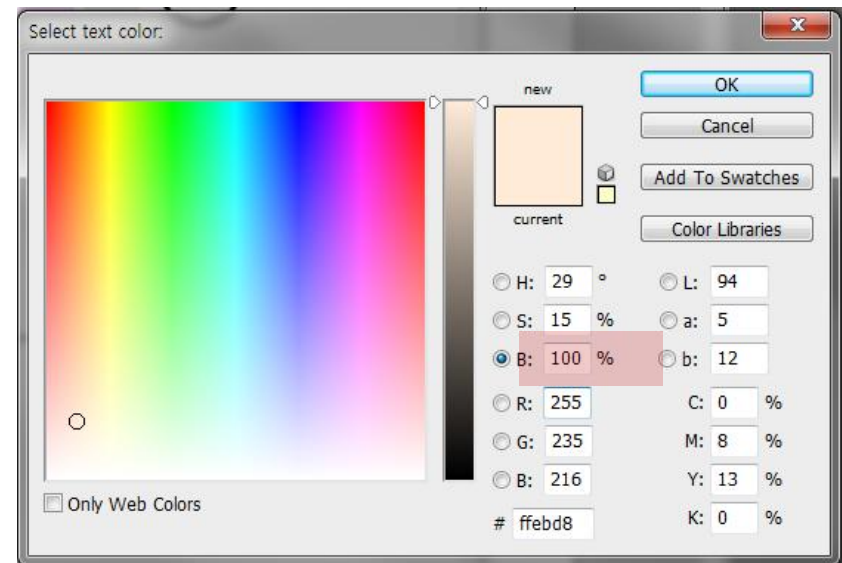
Select text color:

new

current

OK

Cancel

Add To Swatches

Color Libraries

H: 29 °

S: 15 %

B: 100 %

R: 255

G: 235

B: 216

L: 94

a: 5

b: 12

C: 0 %

M: 8 %

Y: 13 %

K: 0 %

# ffebd8

Only Web Colors